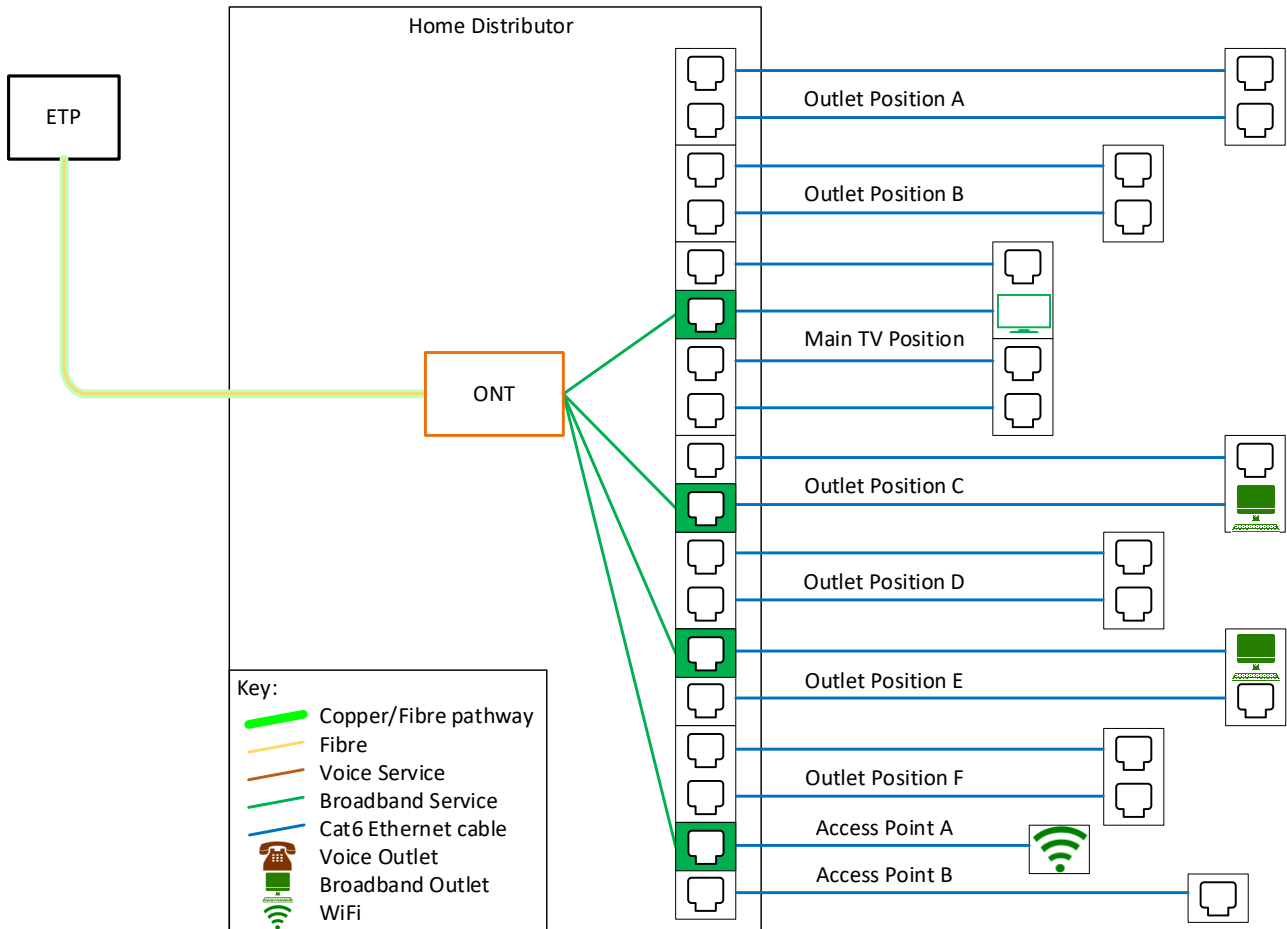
Home Distributor

ETP

ONT

Outlet Position A

Outlet Position B

Main TV Position

Outlet Position C

Outlet Position D

Outlet Position E

Outlet Position F

Access Point A

Access Point B

Key:
Copper/Fibre pathway
Fibre
Voice Service
Broadband Service
Cat6 Ethernet cable
Voice Outlet
Broadband Outlet
WiFi